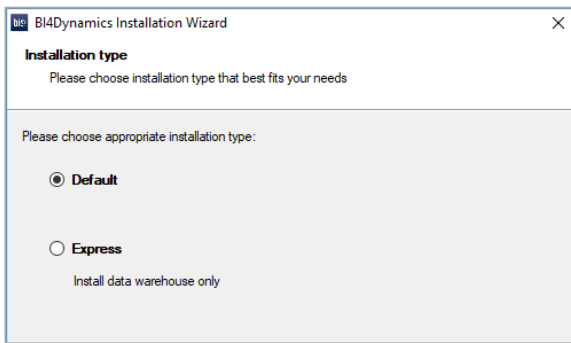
BI4Dynamics Installation Wizard
×

Installation type
Please choose installation type that best fits your needs

Please choose appropriate installation type:

Default

Express

Install data warehouse only